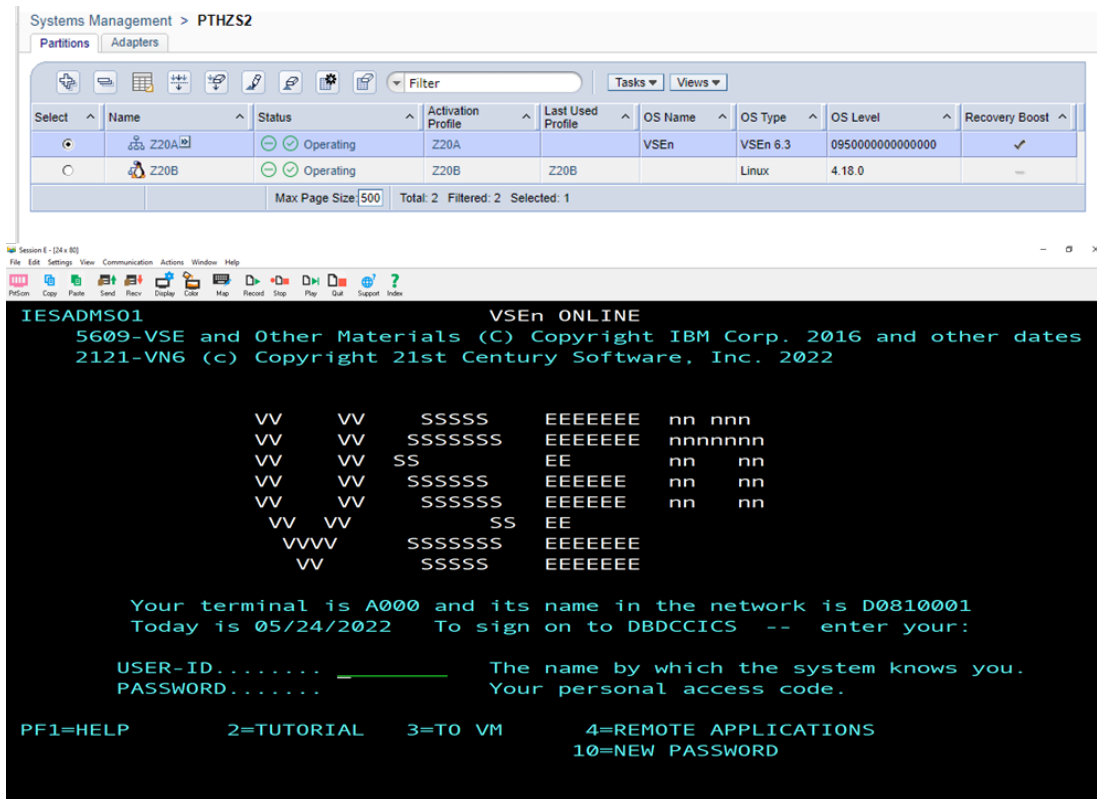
Systems Management > PTHZS2

Partitions | Adapters

Filter

Tasks ▾ | Views ▾

| Select | Name | Status | Activation Profile | Last Used Profile | OS Name | OS Type | OS Level | Recovery Boost |
|---|---|---|---|---|---|---|---|---|
| ⦿ | Z20A | Operating | Z20A | | VSEn | VSEn 6.3 | 0950000000000000 | ✓ |
| ○ | Z20B | Operating | Z20B | Z20B | | Linux | 4.18.0 | — |

Max Page Size: 500 | Total: 2 Filtered: 2 Selected: 1

Session E - [24 x 80]
File Edit Settings View Communication Actions Window Help
PrtScrn Copy Paste Send Recv Display Color Map Record Stop Play Quit Support Index

IESADMS01                           VSEn ONLINE
    5609-VSE and Other Materials (C) Copyright IBM Corp. 2016 and other dates
    2121-VN6 (c) Copyright 21st Century Software, Inc. 2022

VV     VV     SSSSS     EEEEEEE  nn nnn
VV     VV    SSSSSSS    EEEEEEE  nnnnnnn
VV     VV   SS          EE       nn    nn
VV     VV    SSSSSS     EEEEEE   nn    nn
VV     VV     SSSSSS    EEEEEE   nn    nn
 VV   VV          SS    EE
  VVVV       SSSSSSS    EEEEEEE
   VV         SSSSS     EEEEEEE

Your terminal is A000 and its name in the network is D0810001
Today is 05/24/2022    To sign on to DBDCCICS  --  enter your:

USER-ID........ _        The name by which the system knows you.
PASSWORD.......          Your personal access code.

PF1=HELP       2=TUTORIAL    3=TO VM       4=REMOTE APPLICATIONS
                                           10=NEW PASSWORD